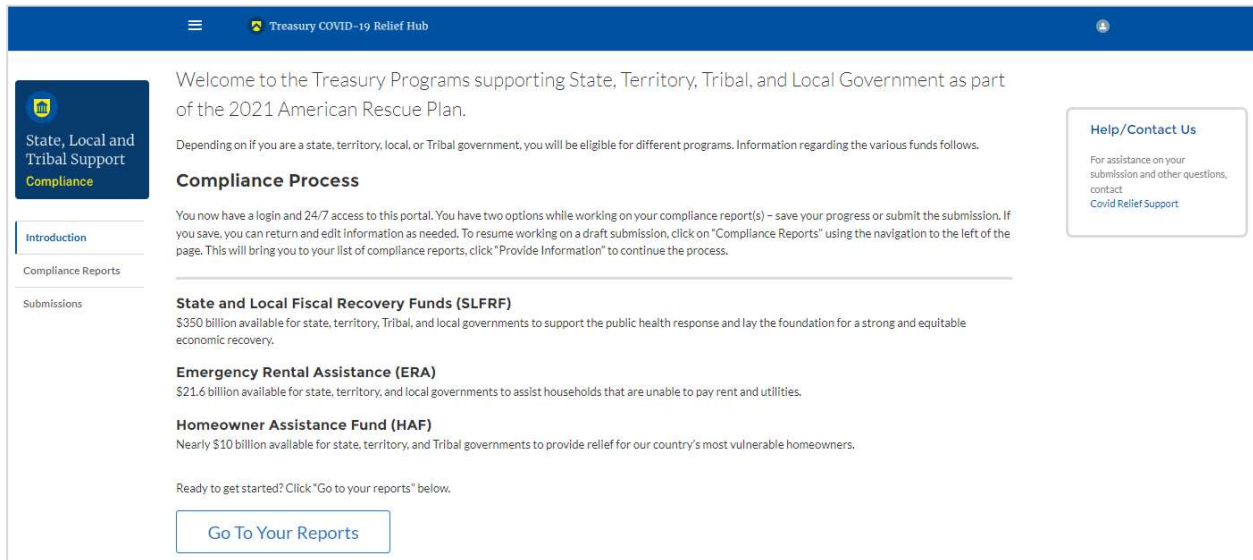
Treasury COVID-19 Relief Hub

State, Local and Tribal Support
Compliance

Introduction
Compliance Reports
Submissions

Welcome to the Treasury Programs supporting State, Territory, Tribal, and Local Government as part of the 2021 American Rescue Plan.

Depending on if you are a state, territory, local, or Tribal government, you will be eligible for different programs. Information regarding the various funds follows.

Compliance Process

You now have a login and 24/7 access to this portal. You have two options while working on your compliance report(s) – save your progress or submit the submission. If you save, you can return and edit information as needed. To resume working on a draft submission, click on "Compliance Reports" using the navigation to the left of the page. This will bring you to your list of compliance reports, click "Provide Information" to continue the process.

State and Local Fiscal Recovery Funds (SLFRF)
$350 billion available for state, territory, Tribal, and local governments to support the public health response and lay the foundation for a strong and equitable economic recovery.

Emergency Rental Assistance (ERA)
$21.6 billion available for state, territory, and local governments to assist households that are unable to pay rent and utilities.

Homeowner Assistance Fund (HAF)
Nearly $10 billion available for state, territory, and Tribal governments to provide relief for our country's most vulnerable homeowners.

Ready to get started? Click "Go to your reports" below.

Go To Your Reports

Help/Contact Us
For assistance on your submission and other questions, contact
Covid Relief Support